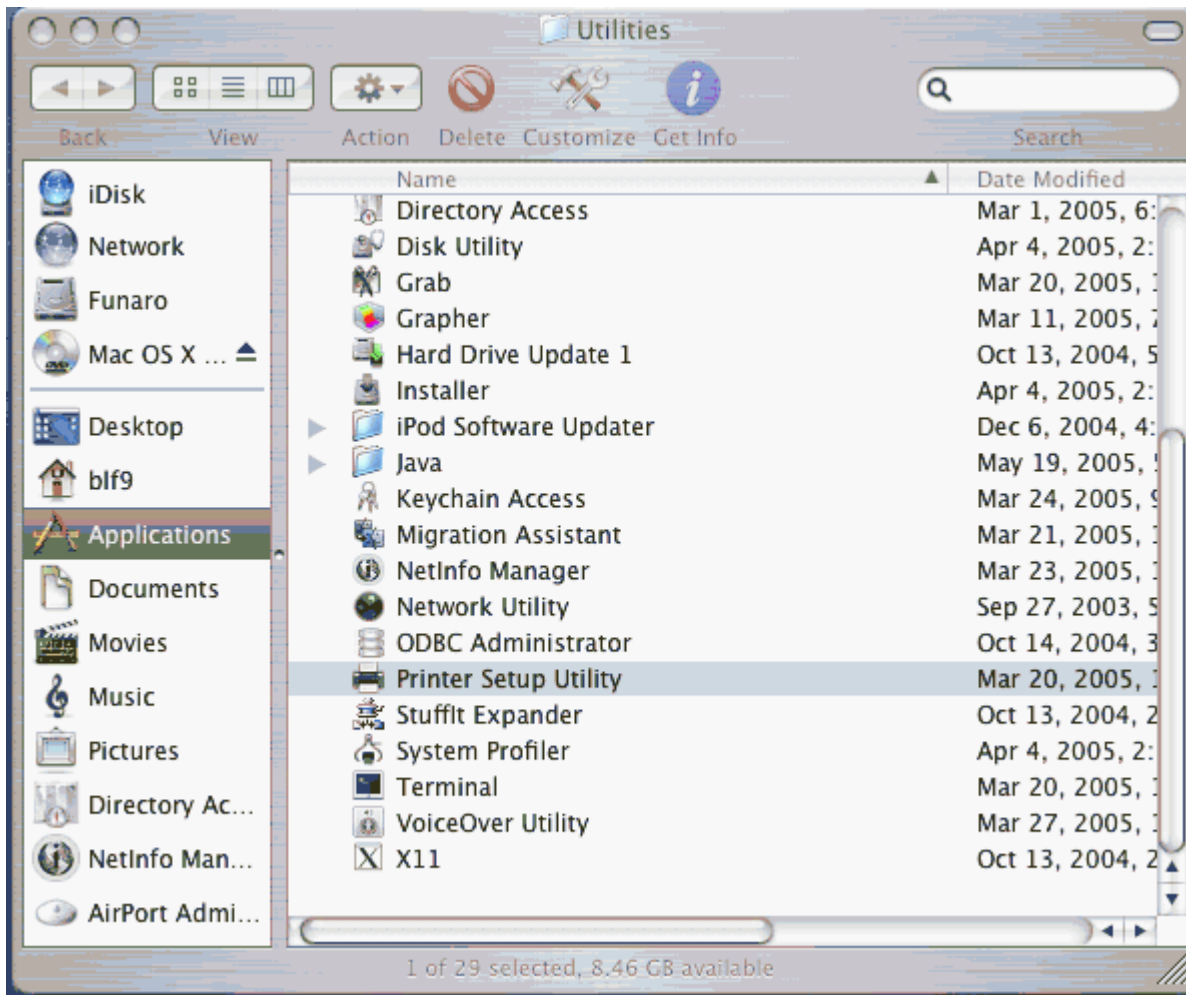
Utilities

Back View Action Delete Customize Get Info Search

iDisk
Network
Funaro
Mac OS X ...
Desktop
blf9
Applications
Documents
Movies
Music
Pictures
Directory Ac...
NetInfo Man...
AirPort Admi...

| Name | Date Modified |
|---|---|
| Directory Access | Mar 1, 2005, 6: |
| Disk Utility | Apr 4, 2005, 2: |
| Grab | Mar 20, 2005, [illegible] |
| Grapher | Mar 11, 2005, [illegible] |
| Hard Drive Update 1 | Oct 13, 2004, 5 |
| Installer | Apr 4, 2005, 2: |
| iPod Software Updater | Dec 6, 2004, 4: |
| Java | May 19, 2005, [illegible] |
| Keychain Access | Mar 24, 2005, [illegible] |
| Migration Assistant | Mar 21, 2005, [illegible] |
| NetInfo Manager | Mar 23, 2005, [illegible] |
| Network Utility | Sep 27, 2003, 5 |
| ODBC Administrator | Oct 14, 2004, 3 |
| Printer Setup Utility | Mar 20, 2005, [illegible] |
| StuffIt Expander | Oct 13, 2004, 2 |
| System Profiler | Apr 4, 2005, 2: |
| Terminal | Mar 20, 2005, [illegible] |
| VoiceOver Utility | Mar 27, 2005, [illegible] |
| X11 | Oct 13, 2004, 2 |

1 of 29 selected, 8.46 GB available